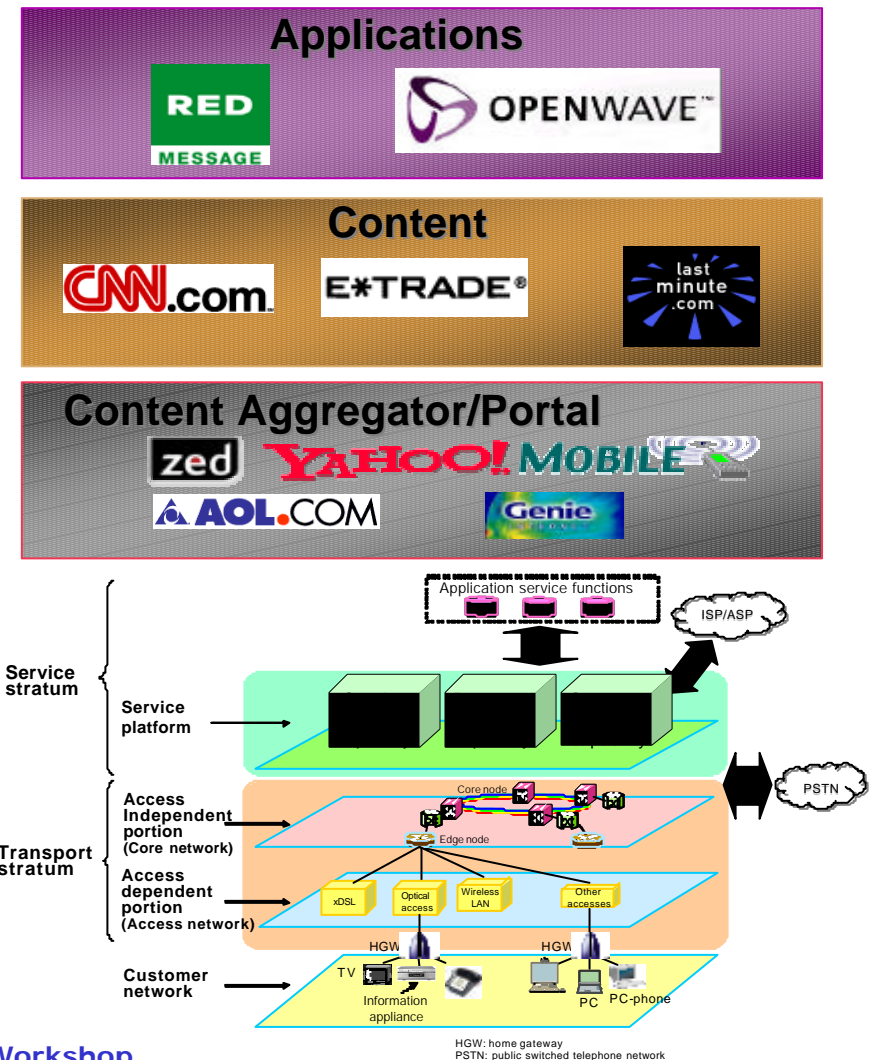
Applications

RED MESSAGE

OPENWAVE™

Content

CNN.com

E*TRADE®

last minute .com

Content Aggregator/Portal

zed

YAHOO! MOBILE

AOL.COM

Genie

Application service functions

ISP/ASP

Service stratum

Service platform

PSTN

Core node

Access Independent portion (Core network)

Edge node

Transport stratum

Access dependent portion (Access network)

xDSL

Optical access

Wireless LAN

Other accesses

HGW

HGW

Customer network

TV

Information appliance

PC

PC-phone

Workshop

HGW: home gateway
PSTN: public switched telephone network